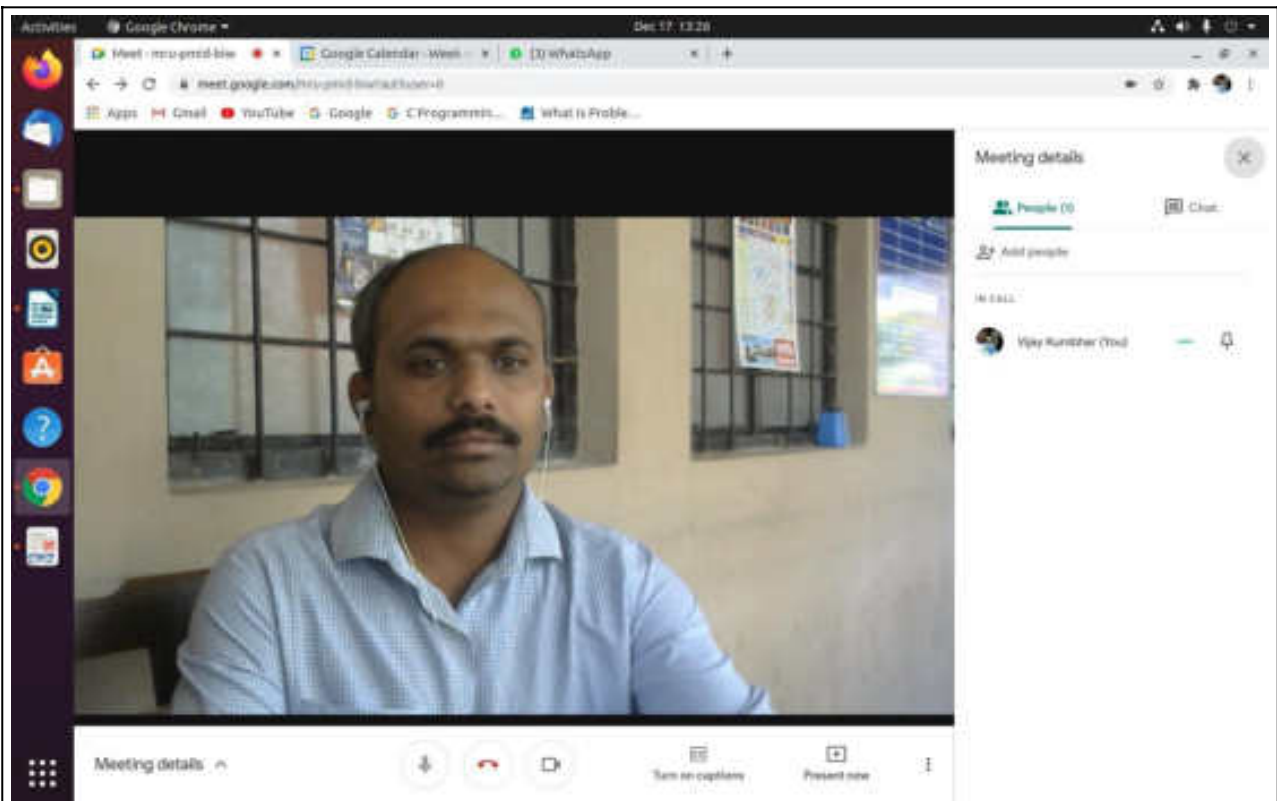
Activities Google Chrome ▾ Dec 17 13:28

Meet - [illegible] × Google Calendar - Week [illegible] × (3) WhatsApp × +

meet.google.com/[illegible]

Apps Gmail YouTube Google C Programmin... What is Proble...

Meeting details

People (1) Chat

Add people

IN CALL

Vijay Kumbhar (You)

Meeting details ^

Turn on captions Present now